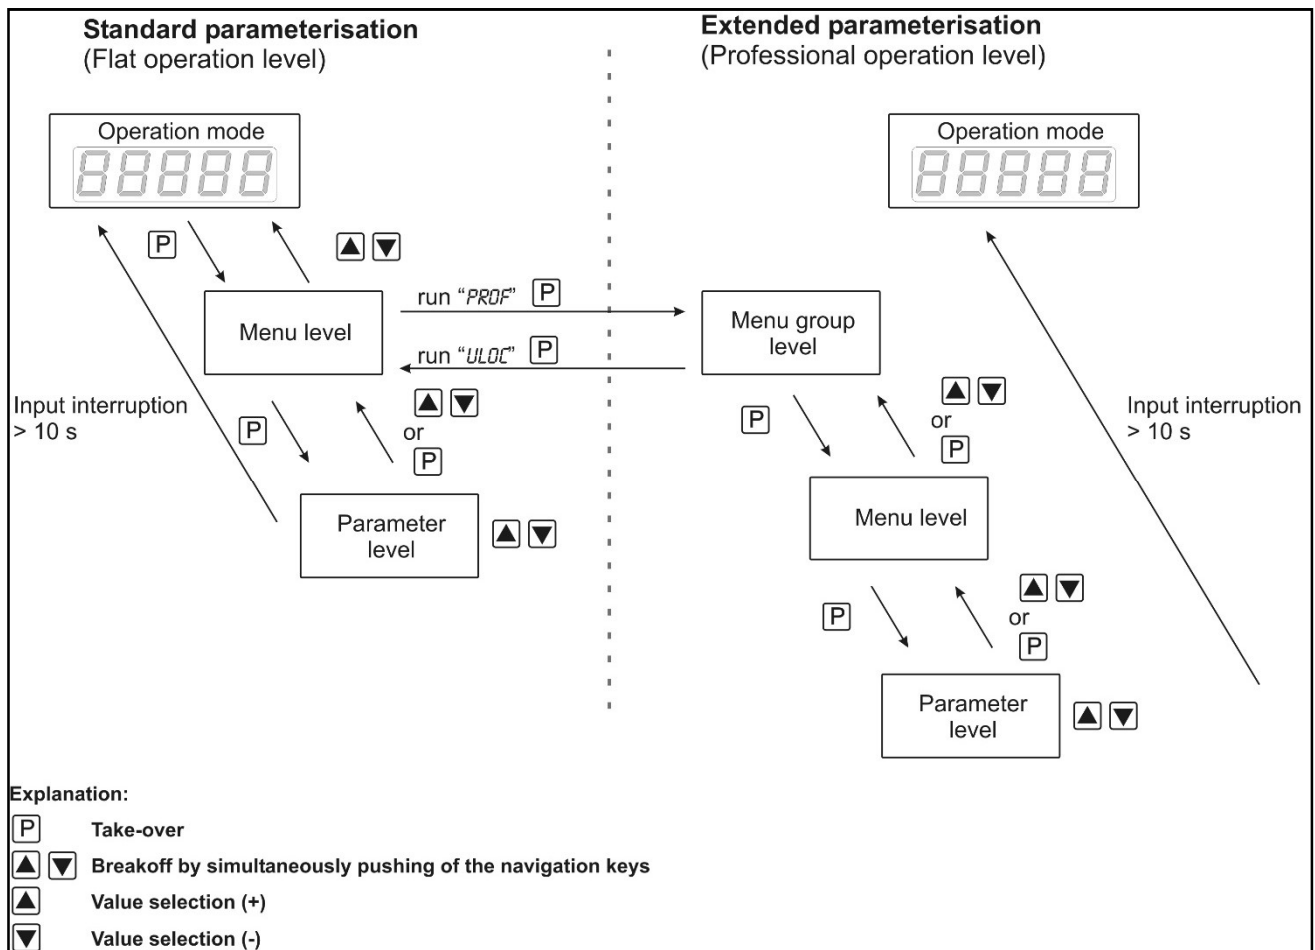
**Standard parameterisation**
(Flat operation level)

**Extended parameterisation**
(Professional operation level)

Operation mode

88888

P

▲ ▼

Menu level

run "PROF" P

run "ULOC" P

Input interruption > 10 s

P

▲ ▼ or P

Parameter level

▲ ▼

Operation mode

88888

Menu group level

P

▲ ▼ or P

Input interruption > 10 s

Menu level

P

▲ ▼ or P

Parameter level

▲ ▼

**Explanation:**

P **Take-over**

▲ ▼ **Breakoff by simultaneously pushing of the navigation keys**

▲ **Value selection (+)**

▼ **Value selection (-)**